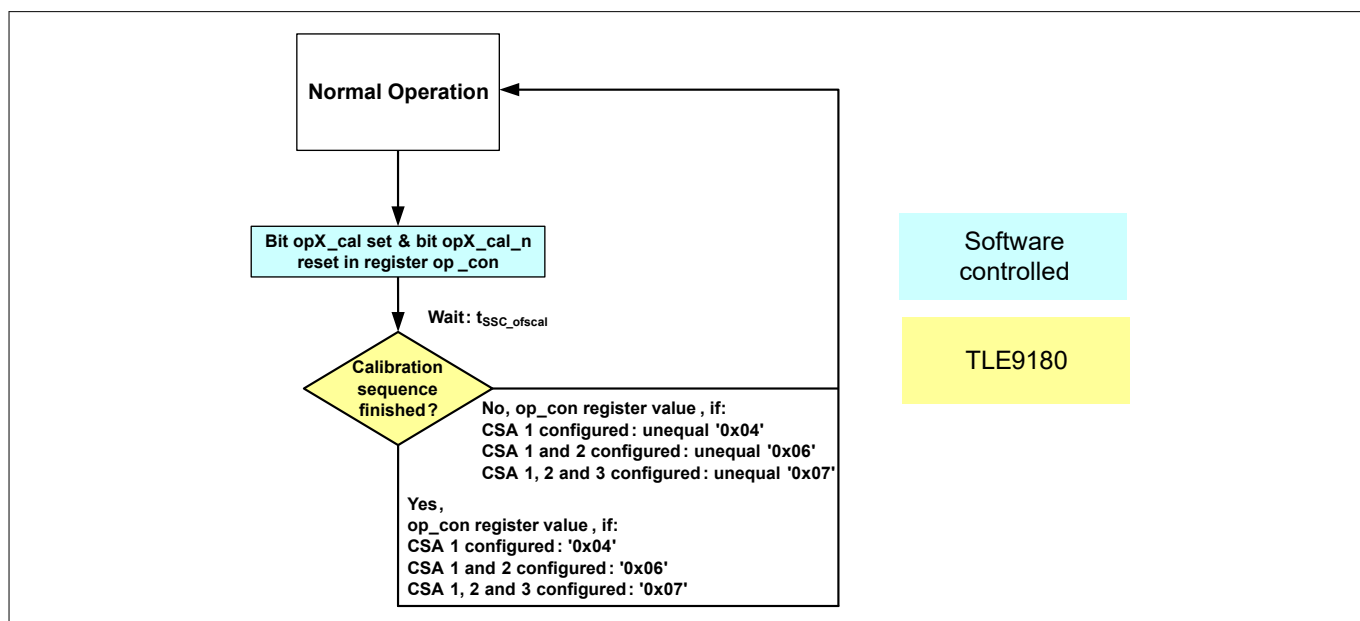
Normal Operation

Bit opX_cal set & bit opX_cal_n reset in register op _con

Wait: $t_{SSC\_ofscal}$

Calibration sequence finished?

No, op_con register value , if:
CSA 1 configured : unequal '0x04'
CSA 1 and 2 configured : unequal '0x06'
CSA 1, 2 and 3 configured : unequal '0x07'

Yes,
op_con register value , if:
CSA 1 configured : '0x04'
CSA 1 and 2 configured : '0x06'
CSA 1, 2 and 3 configured : '0x07'

Software controlled

TLE9180